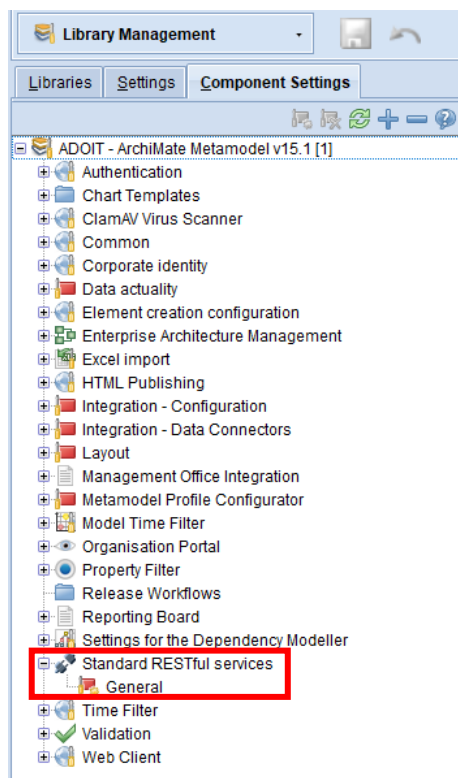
Library Management

Libraries | Settings | Component Settings

ADOIT - ArchiMate Metamodel v15.1 [1]
Authentication
Chart Templates
ClamAV Virus Scanner
Common
Corporate identity
Data actuality
Element creation configuration
Enterprise Architecture Management
Excel import
HTML Publishing
Integration - Configuration
Integration - Data Connectors
Layout
Management Office Integration
Metamodel Profile Configurator
Model Time Filter
Organisation Portal
Property Filter
Release Workflows
Reporting Board
Settings for the Dependency Modeller
Standard RESTful services
General
Time Filter
Validation
Web Client